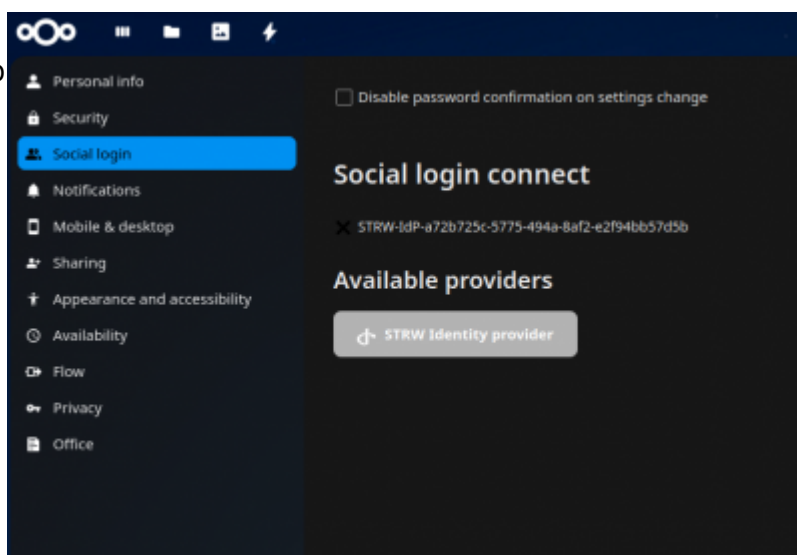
Personal info
Security
Social login
Notifications
Mobile & desktop
Sharing
Appearance and accessibility
Availability
Flow
Privacy
Office

Disable password confirmation on settings change

Social login connect

STRW-IdP-a72b725c-5775-494a-8af2-e2f94bb57d5b

Available providers

STRW Identity provider